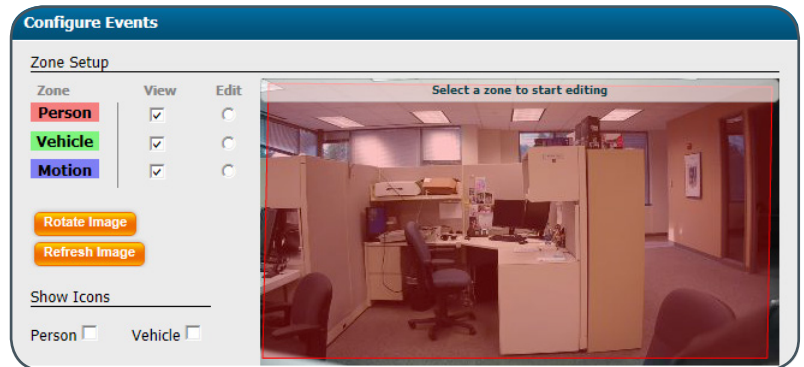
Configure Events

Zone Setup

| Zone | View | Edit |
|---|---|---|
| Person | ☑ | ○ |
| Vehicle | ☑ | ○ |
| Motion | ☑ | ○ |

Rotate Image

Refresh Image

Show Icons

Person ☐ Vehicle ☐

Select a zone to start editing